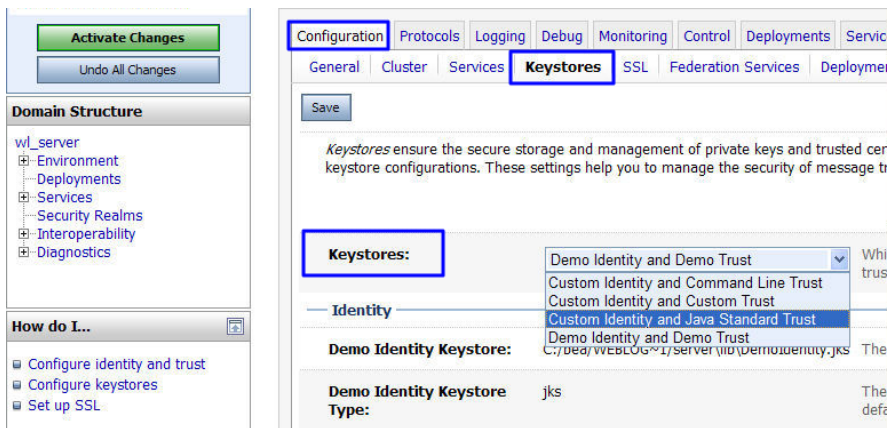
Activate Changes

Undo All Changes

Domain Structure

wl_server
Environment
Deployments
Services
Security Realms
Interoperability
Diagnostics

How do I...

Configure identity and trust
Configure keystores
Set up SSL

Configuration | Protocols | Logging | Debug | Monitoring | Control | Deployments | Servic

General | Cluster | Services | Keystores | SSL | Federation Services | Deploymen

Save

Keystores ensure the secure storage and management of private keys and trusted cer keystore configurations. These settings help you to manage the security of message tr

Keystores: Demo Identity and Demo Trust

Custom Identity and Command Line Trust
Custom Identity and Custom Trust
Custom Identity and Java Standard Trust
Demo Identity and Demo Trust

Whi trus

Identity

Demo Identity Keystore: C:/bea/WEBLOG~1/server/lib/DemoIdentity.jks The

Demo Identity Keystore Type: jks The defa